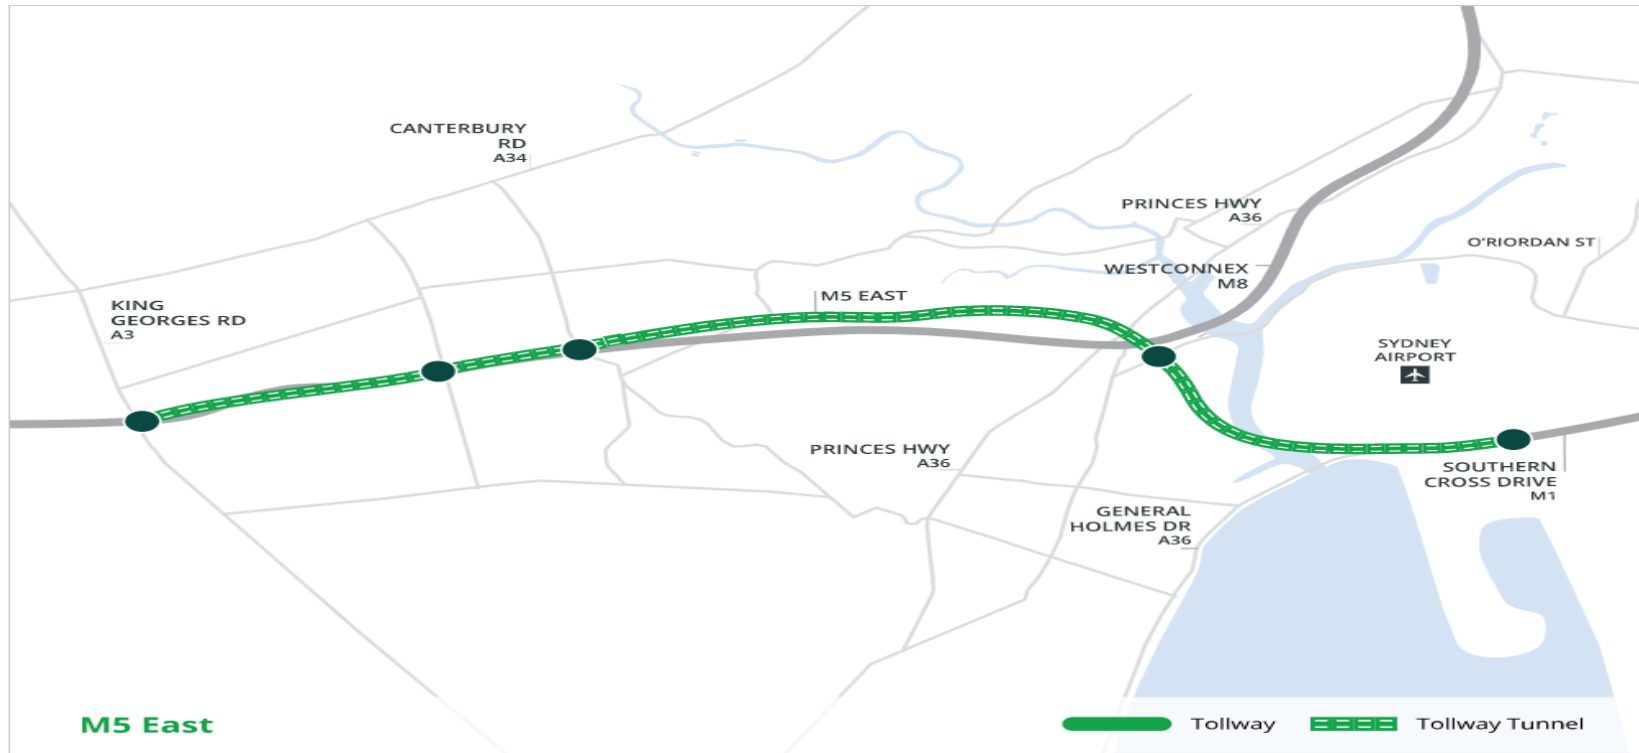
CANTERBURY RD A34

PRINCES HWY A36

O'RIORDAN ST

WESTCONNEX M8

KING GEORGES RD A3

M5 EAST

SYDNEY AIRPORT

PRINCES HWY A36

SOUTHERN CROSS DRIVE M1

GENERAL HOLMES DR A36

M5 East

Tollway

Tollway Tunnel